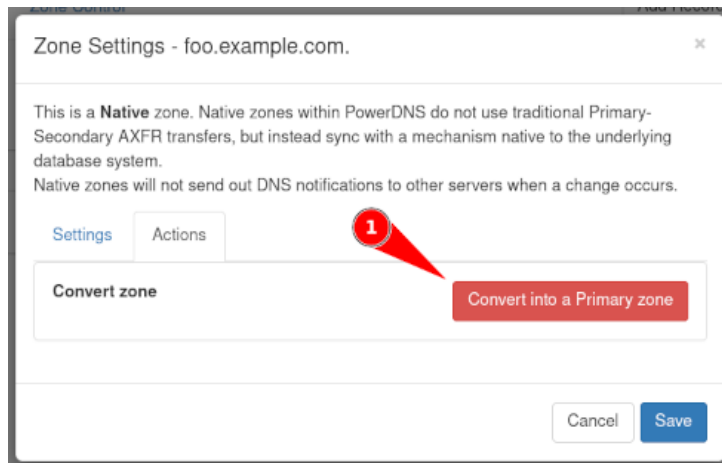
Zone Control

Add Record

Zone Settings - foo.example.com.

×

This is a Native zone. Native zones within PowerDNS do not use traditional Primary-Secondary AXFR transfers, but instead sync with a mechanism native to the underlying database system.
Native zones will not send out DNS notifications to other servers when a change occurs.

Settings

Actions

1

Convert zone

Convert into a Primary zone

Cancel

Save